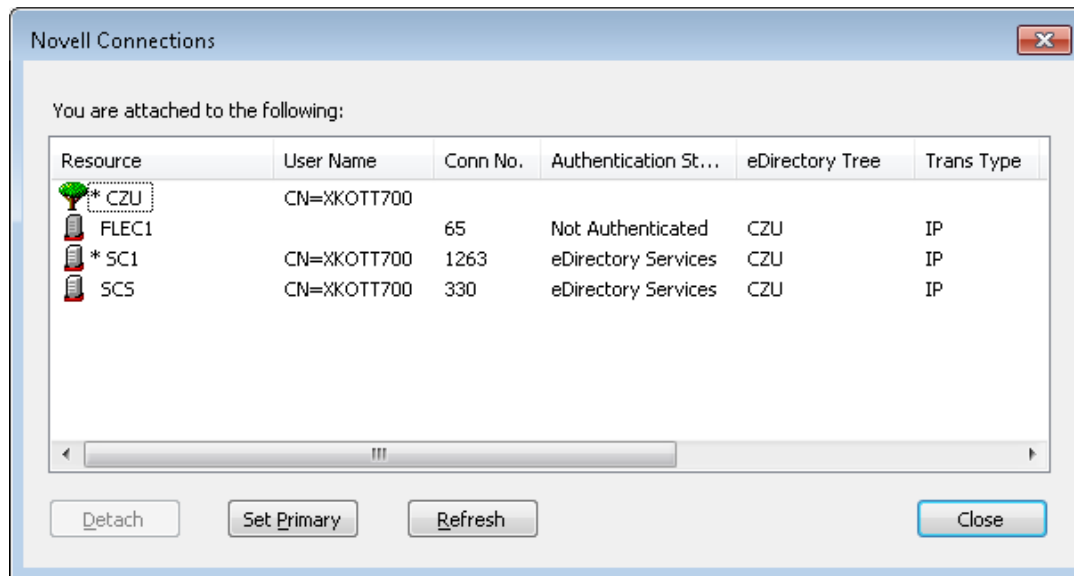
Novell Connections

You are attached to the following:

| Resource | User Name | Conn No. | Authentication St... | eDirectory Tree | Trans Type |
|---|---|---|---|---|---|
| * CZU | CN=XKOTT700 | | | | |
| FLEC1 | | 65 | Not Authenticated | CZU | IP |
| * SC1 | CN=XKOTT700 | 1263 | eDirectory Services | CZU | IP |
| SCS | CN=XKOTT700 | 330 | eDirectory Services | CZU | IP |

Detach  Set Primary  Refresh  Close